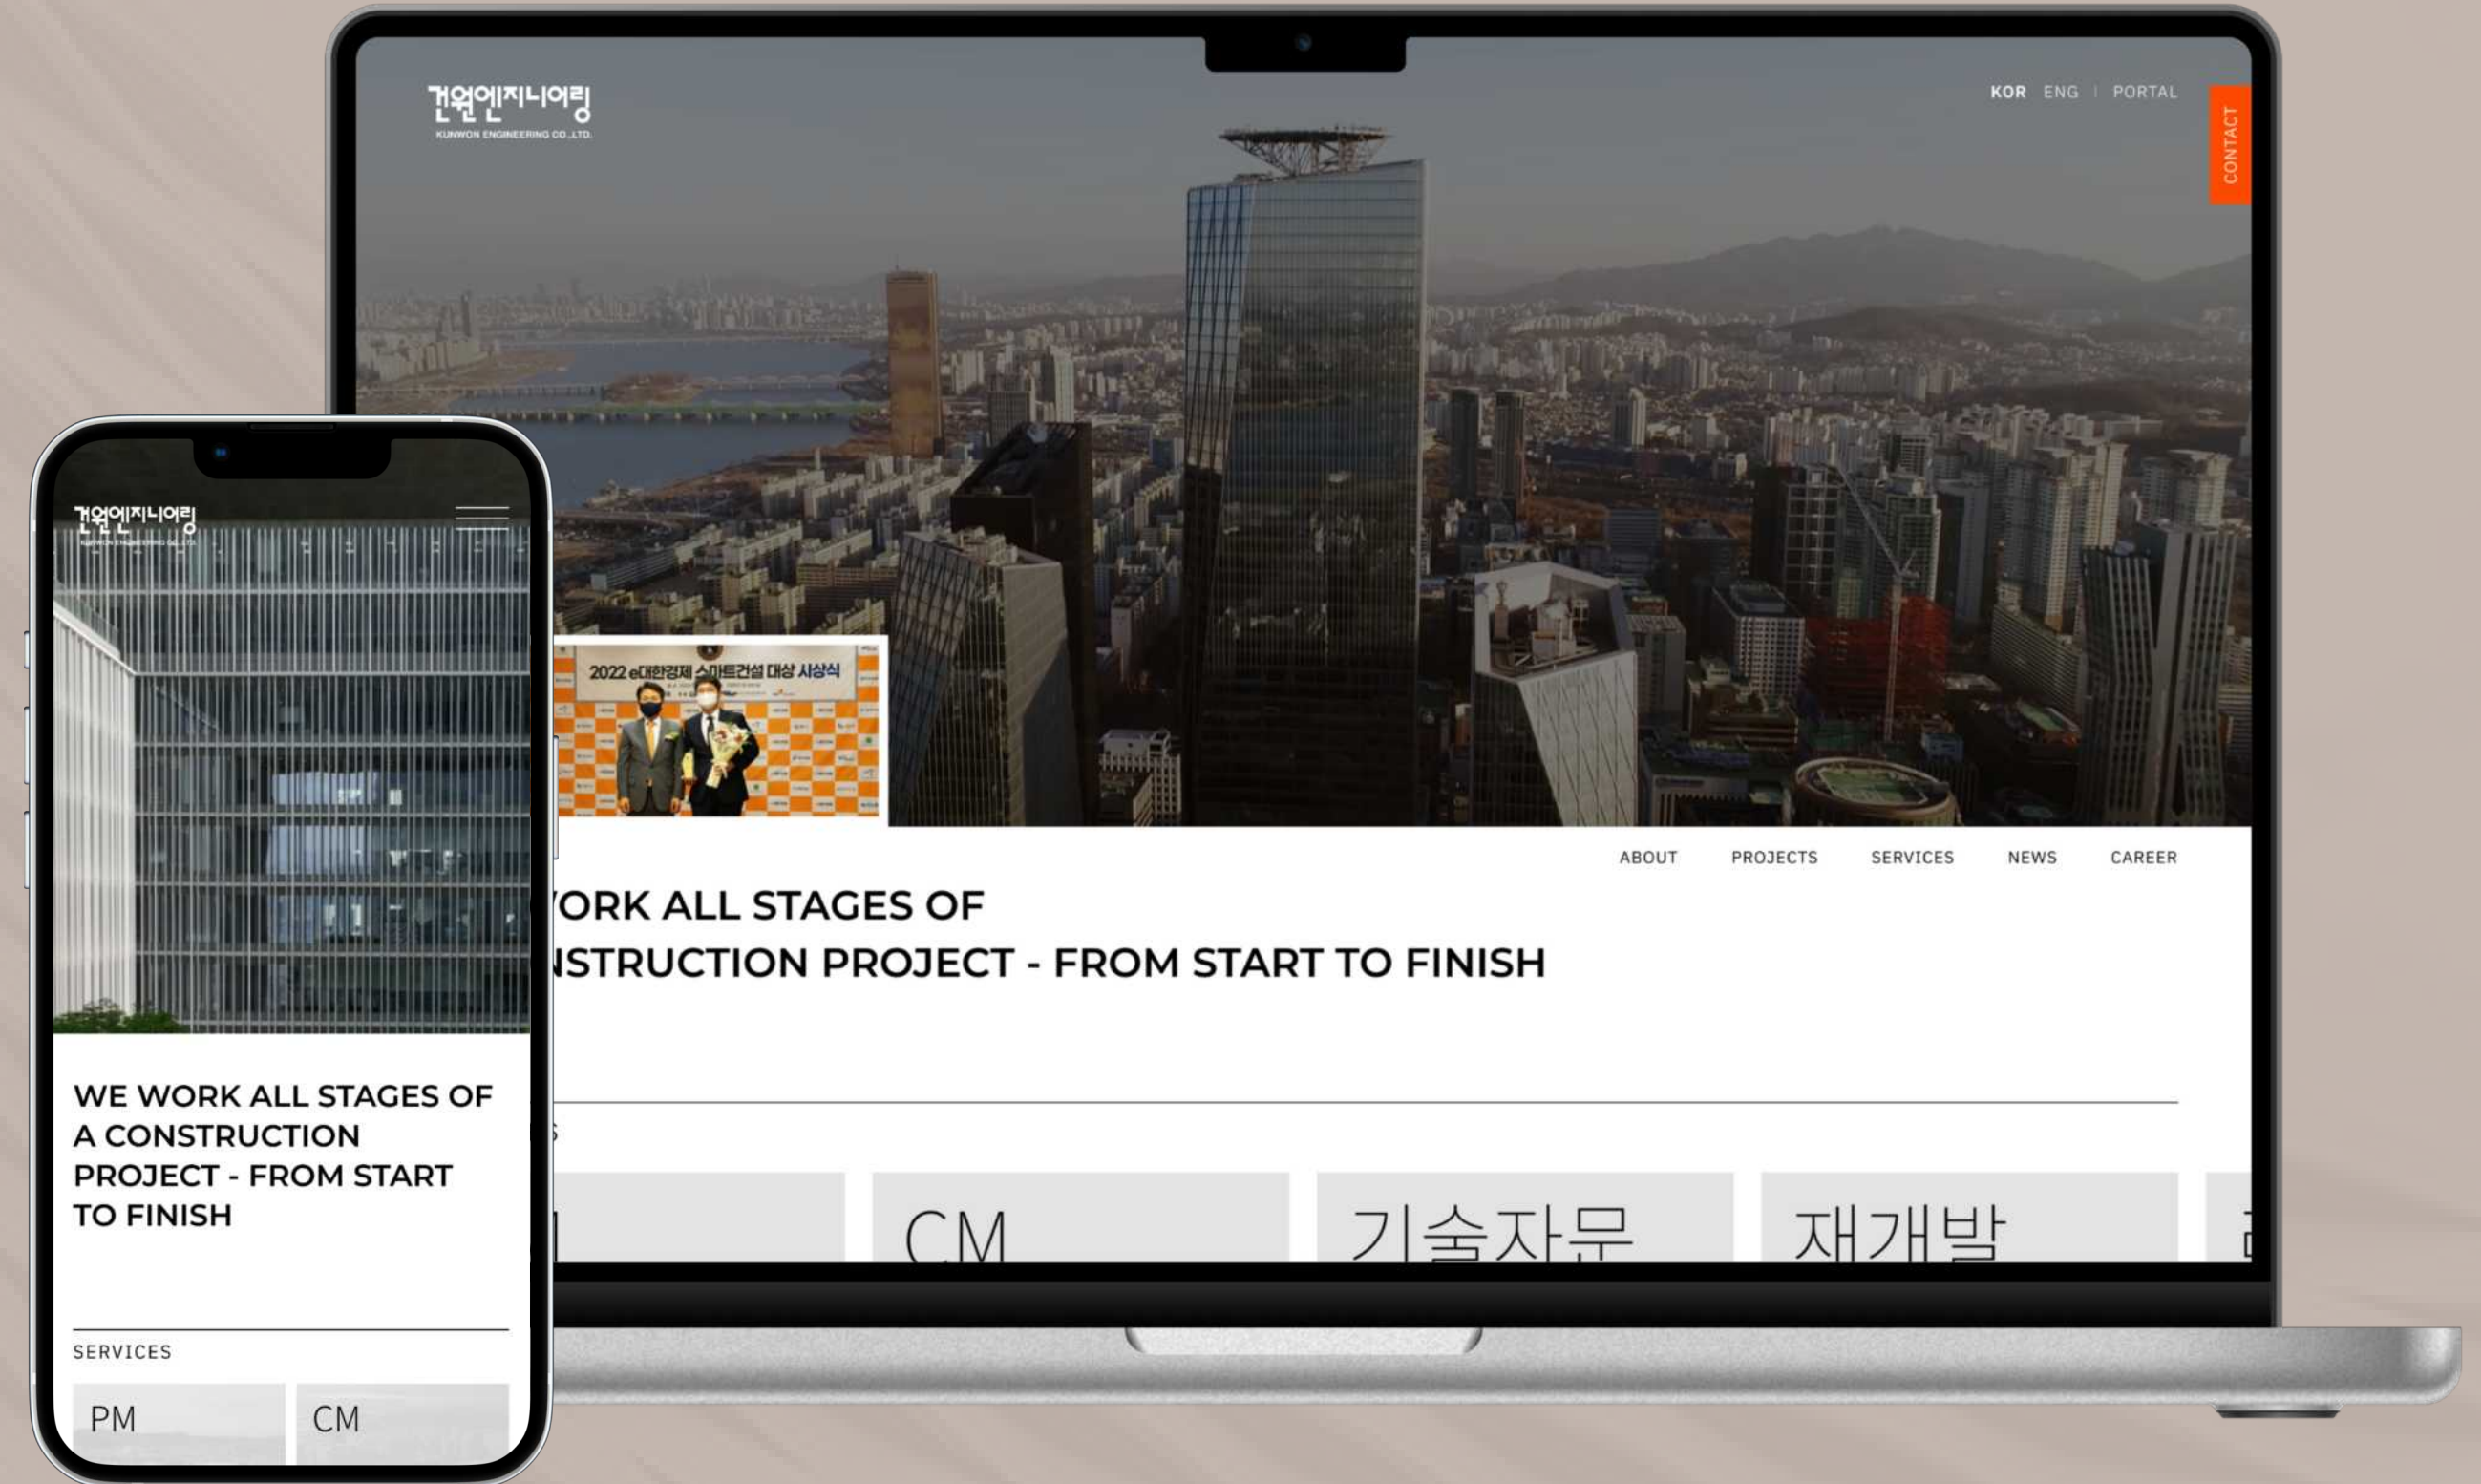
건원엔지니어링
KUNWON ENGINEERING CO.,LTD.

KOR ENG | PORTAL

CONTACT

2022 e대한경제 스마트건설 대상 시상식

ABOUT PROJECTS SERVICES NEWS CAREER

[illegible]ORK ALL STAGES OF
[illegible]NSTRUCTION PROJECT - FROM START TO FINISH

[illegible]

CM

기술자문

재개발

건원엔지니어링
KUNWON ENGINEERING CO.,LTD.

WE WORK ALL STAGES OF A CONSTRUCTION PROJECT - FROM START TO FINISH

SERVICES

PM

CM